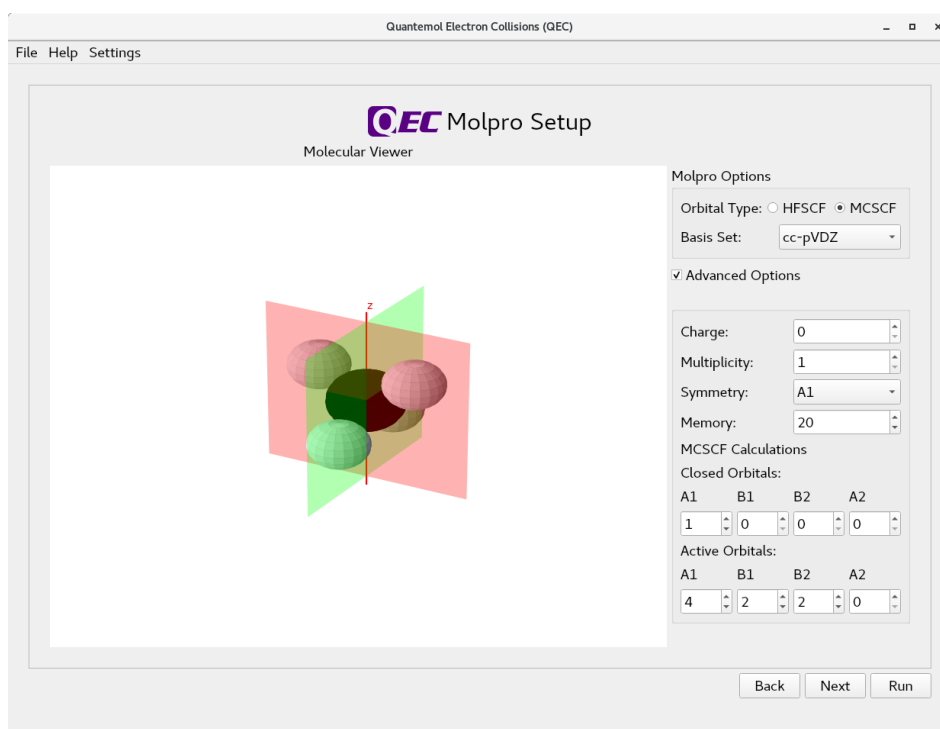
Quantemol Electron Collisions (QEC)

File Help Settings

QEC Molpro Setup

Molecular Viewer

z

Molpro Options

Orbital Type: HFSCF MCSCF

Basis Set: cc-pVDZ

Advanced Options

Charge: 0

Multiplicity: 1

Symmetry: A1

Memory: 20

MCSCF Calculations

Closed Orbitals:

| A1 | B1 | B2 | A2 |
|---|---|---|---|
| 1 | 0 | 0 | 0 |

Active Orbitals:

| A1 | B1 | B2 | A2 |
|---|---|---|---|
| 4 | 2 | 2 | 0 |

Back Next Run